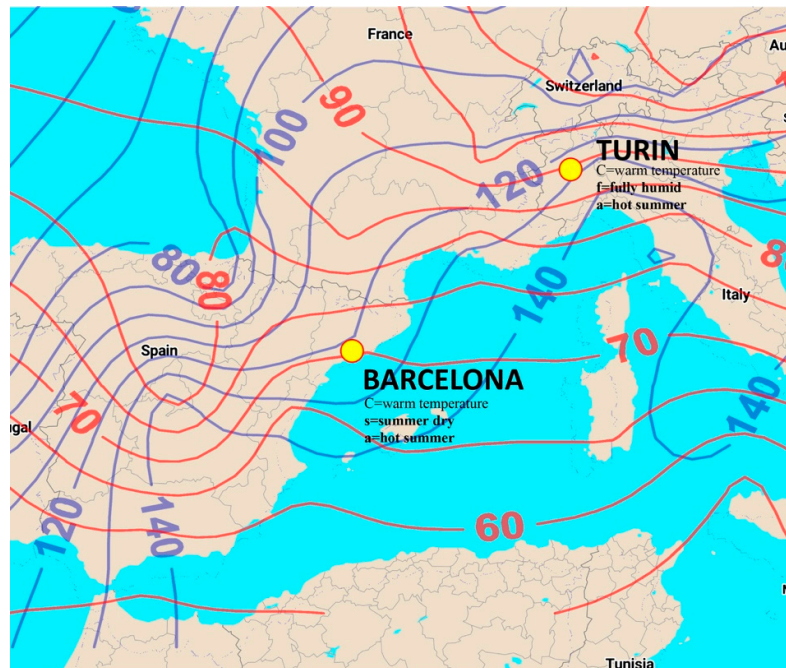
France

Au

Switzerland

90

100

TURIN
C=warm temperature
f=fully humid
a=hot summer

120

80

80

8

140

Italy

Spain

70

BARCELONA
C=warm temperature
s=summer dry
a=hot summer

ugal

70

140

120

140

60

Tunisia